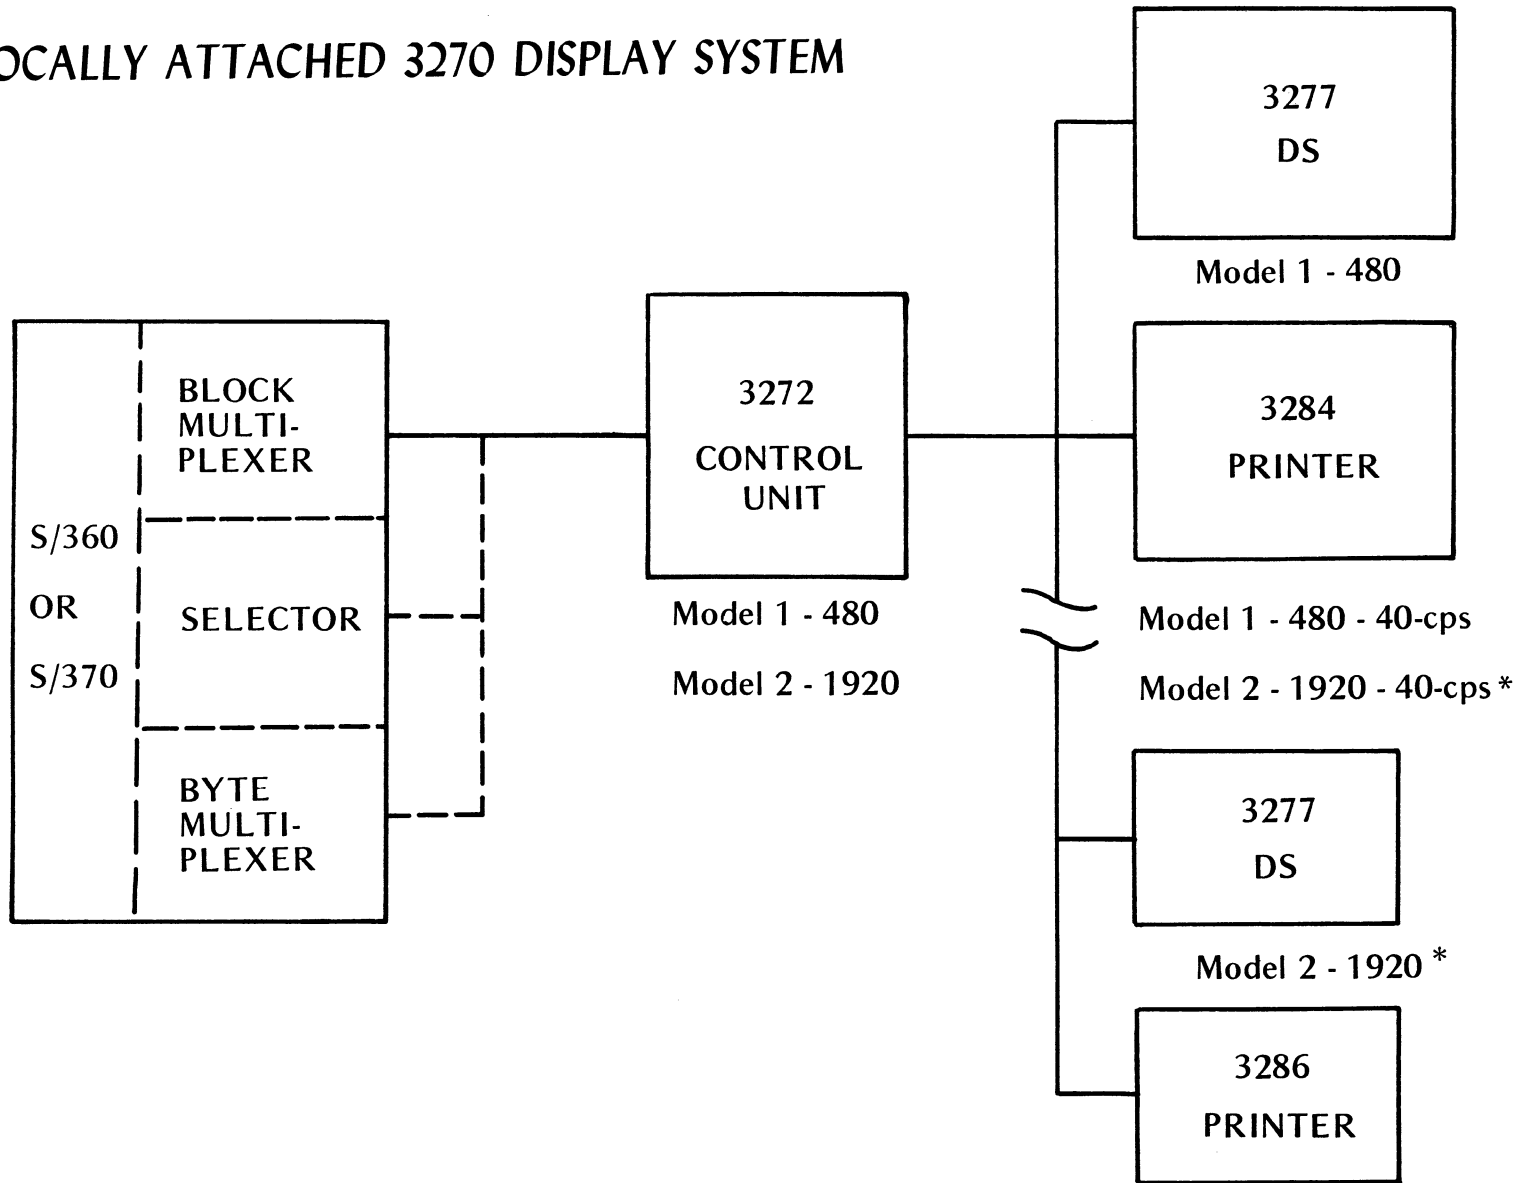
OCALLY ATTACHED 3270 DISPLAY SYSTEM

S/360
OR
S/370

BLOCK MULTIPLEXER

SELECTOR

BYTE MULTIPLEXER

3272
CONTROL UNIT

Model 1 - 480
Model 2 - 1920

3277
DS

Model 1 - 480

3284
PRINTER

Model 1 - 480 - 40-cps
Model 2 - 1920 - 40-cps *

3277
DS

Model 2 - 1920 *

3286
PRINTER